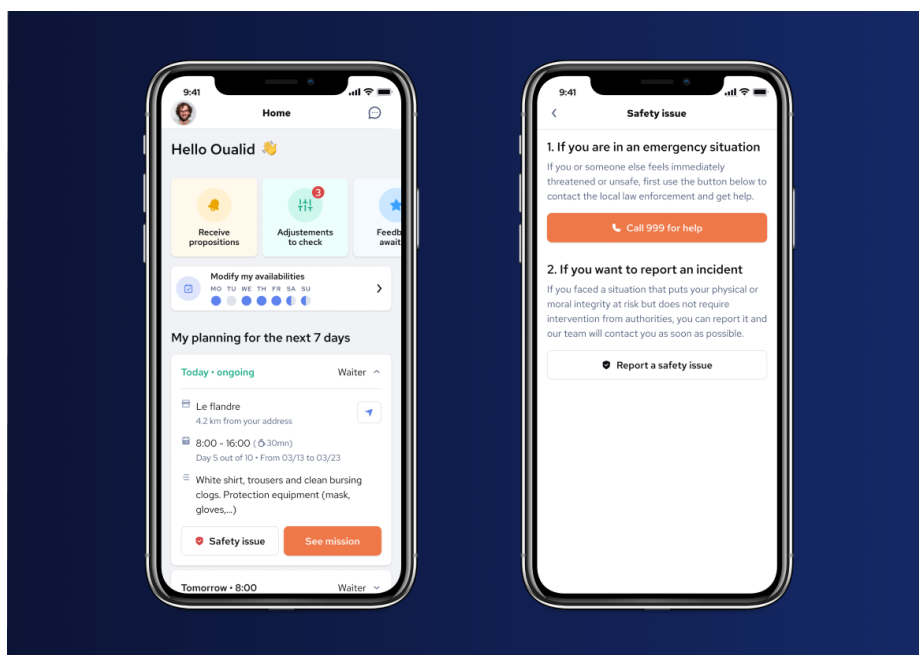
9:41

Home

Hello Oualid 👋

Receive propositions

3

Adjustements to check

Feedb awai

Modify my availabilities

MO TU WE TH FR SA SU

My planning for the next 7 days

Today • ongoing

Waiter

Le flandre

4.2 km from your address

8:00 - 16:00 (30mn)

Day 5 out of 10 • From 03/13 to 03/23

White shirt, trousers and clean bursing clogs. Protection equipment (mask, gloves,...)

Safety issue

See mission

Tomorrow • 8:00

Waiter

9:41

Safety issue

1. If you are in an emergency situation

If you or someone else feels immediately threatened or unsafe, first use the button below to contact the local law enforcement and get help.

Call 999 for help

2. If you want to report an incident

If you faced a situation that puts your physical or moral integrity at risk but does not require intervention from authorities, you can report it and our team will contact you as soon as possible.

Report a safety issue